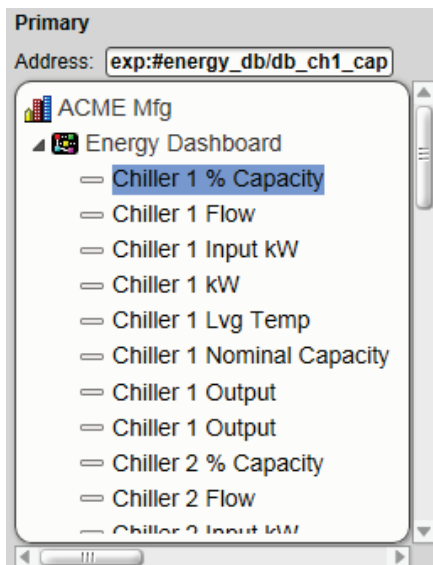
Primary

Address: exp:#energy_db/db_ch1_cap

ACME Mfg
Energy Dashboard
Chiller 1 % Capacity
Chiller 1 Flow
Chiller 1 Input kW
Chiller 1 kW
Chiller 1 Lvg Temp
Chiller 1 Nominal Capacity
Chiller 1 Output
Chiller 1 Output
Chiller 2 % Capacity
Chiller 2 Flow
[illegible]